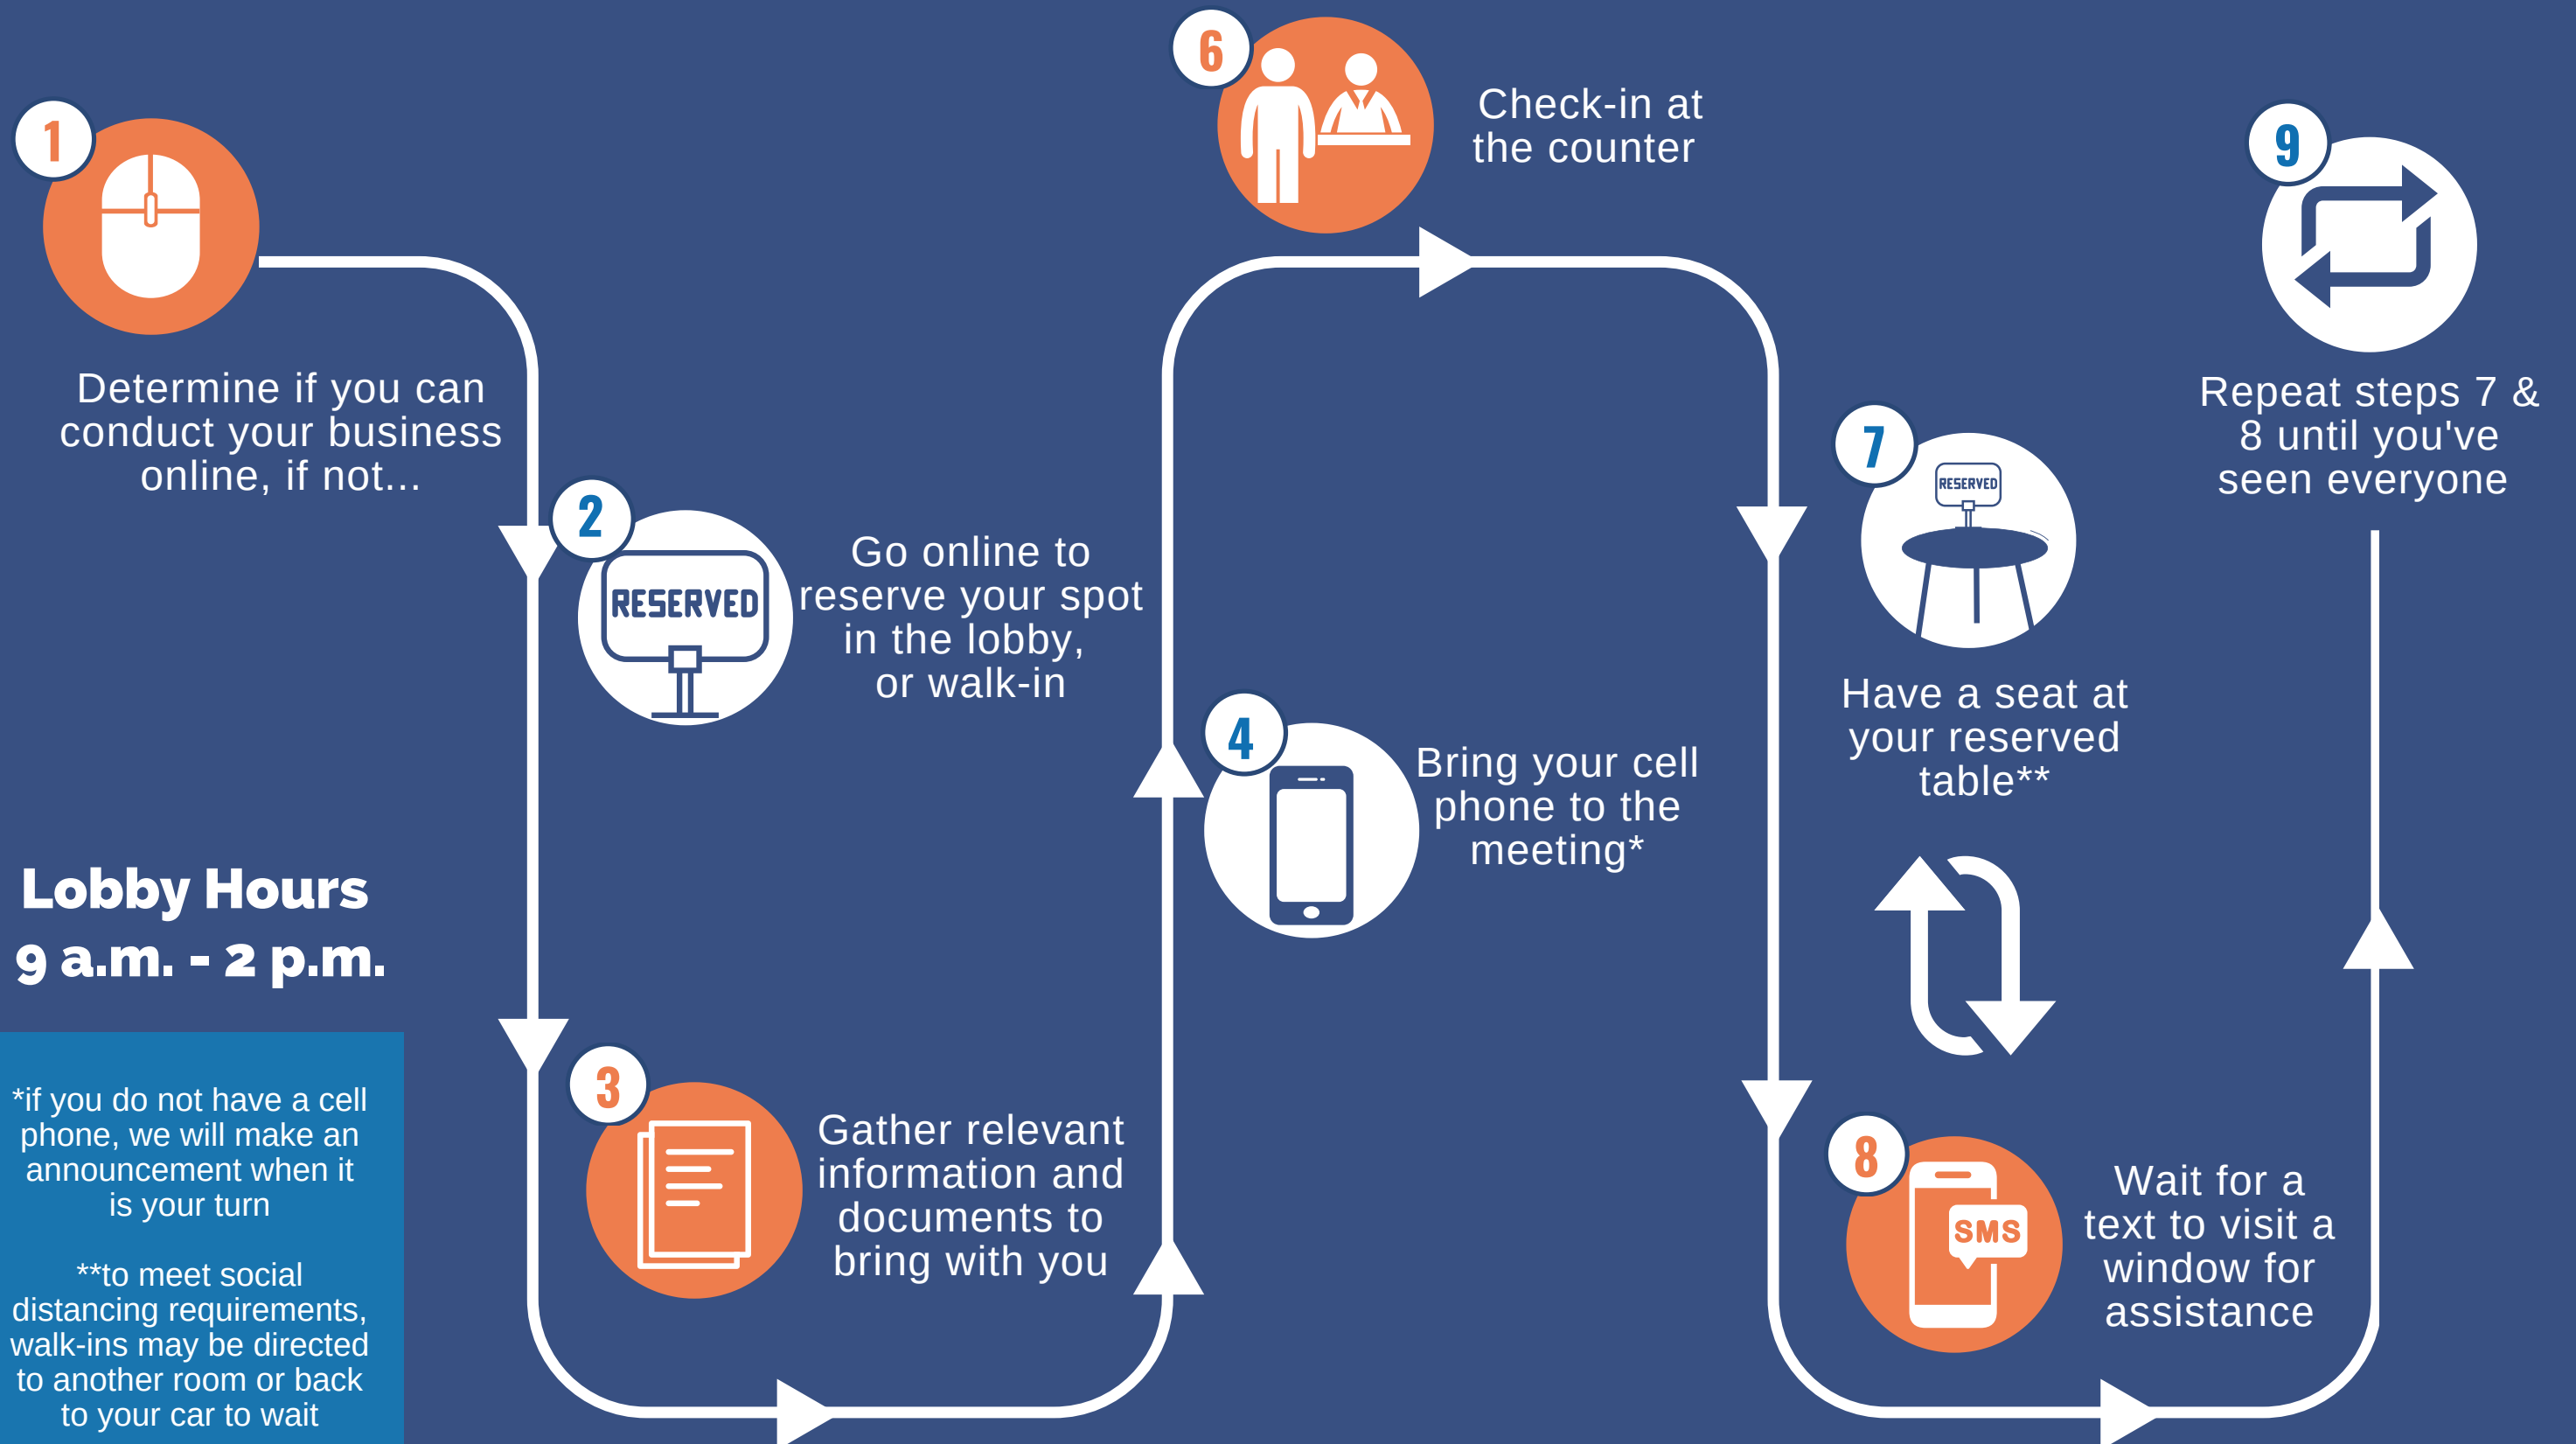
1

Determine if you can conduct your business online, if not...

2

RESERVED

Go online to reserve your spot in the lobby, or walk-in

3

Gather relevant information and documents to bring with you

4

Bring your cell phone to the meeting*

6

Check-in at the counter

7

RESERVED

Have a seat at your reserved table**

8

SMS

Wait for a text to visit a window for assistance

9

Repeat steps 7 & 8 until you've seen everyone

Lobby Hours
9 a.m. - 2 p.m.

*if you do not have a cell phone, we will make an announcement when it is your turn

**to meet social distancing requirements, walk-ins may be directed to another room or back to your car to wait